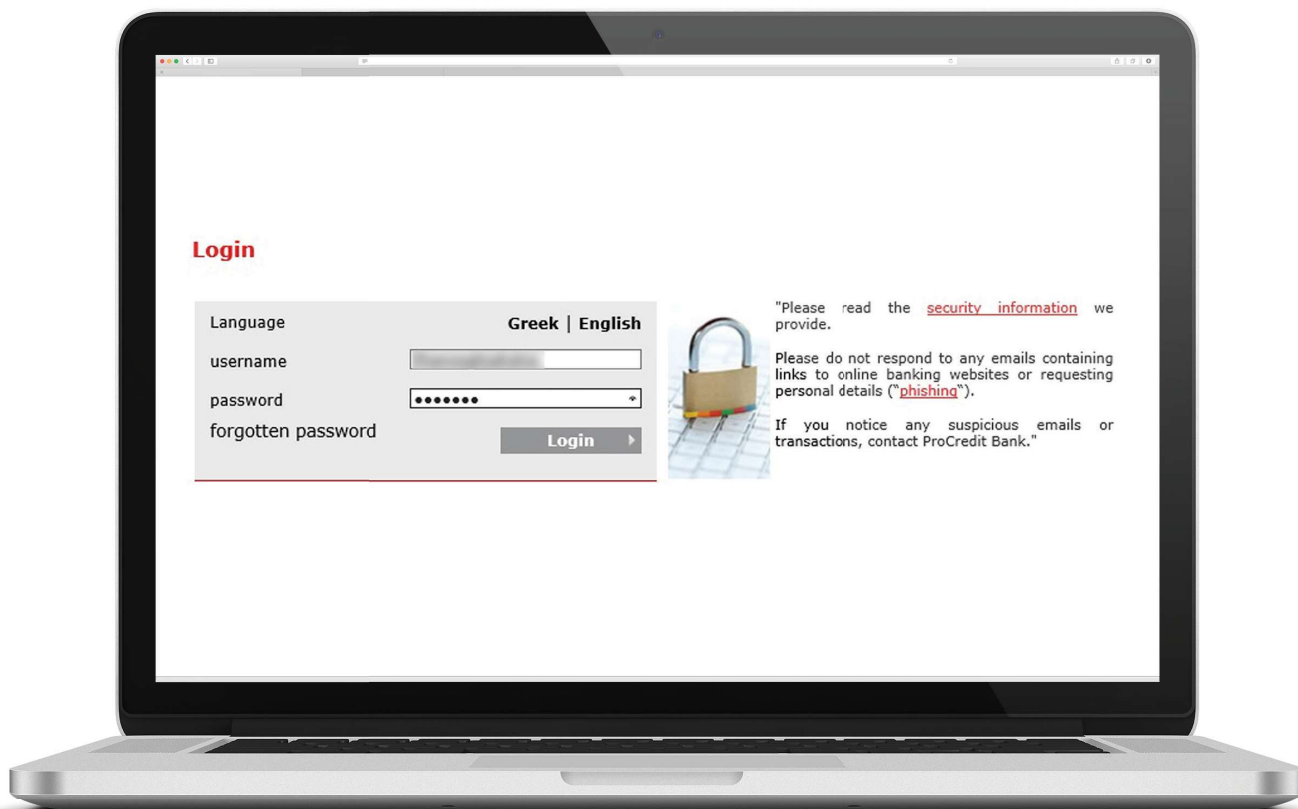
Login

Language Greek | English

username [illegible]

password •••••••

forgotten password

Login

"Please read the security information we provide.

Please do not respond to any emails containing links to online banking websites or requesting personal details ("phishing").

If you notice any suspicious emails or transactions, contact ProCredit Bank."